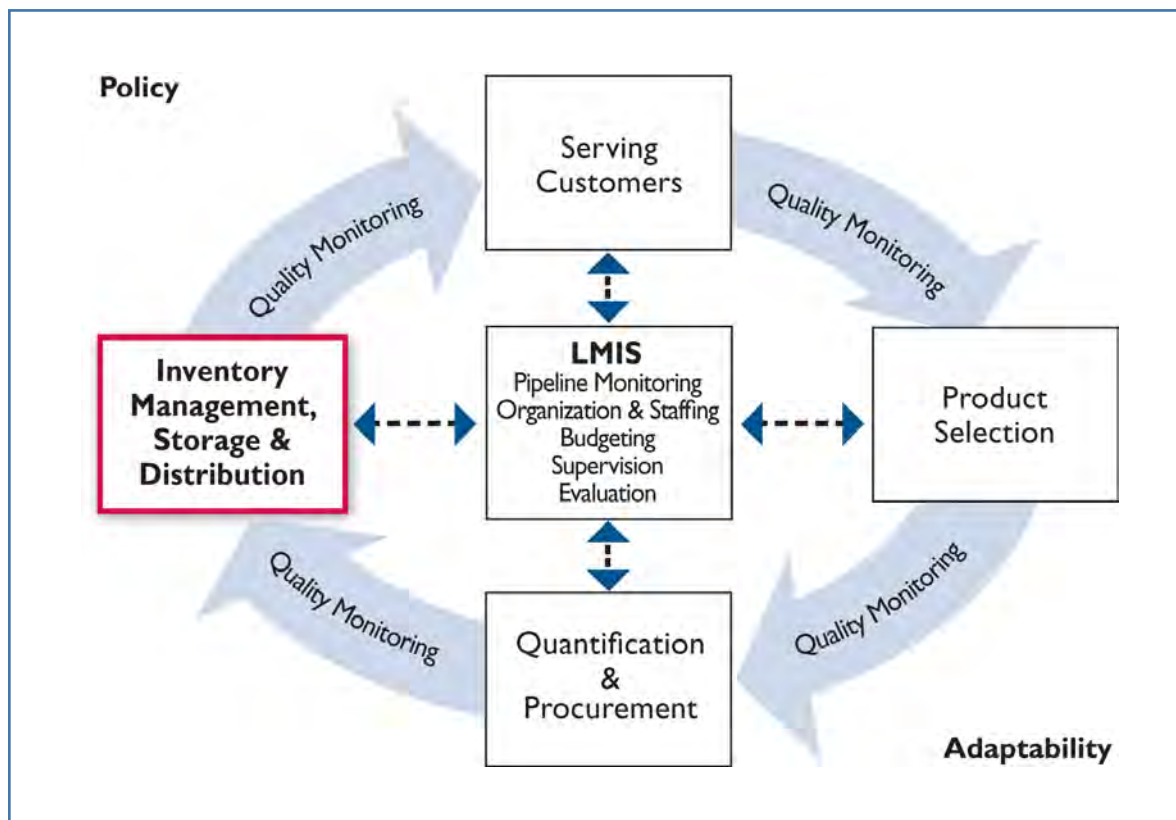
Policy

Serving Customers

Quality Monitoring

Quality Monitoring

Inventory Management, Storage & Distribution

LMIS
Pipeline Monitoring
Organization & Staffing
Budgeting
Supervision
Evaluation

Product Selection

Quality Monitoring

Quality Monitoring

Quantification & Procurement

Adaptability